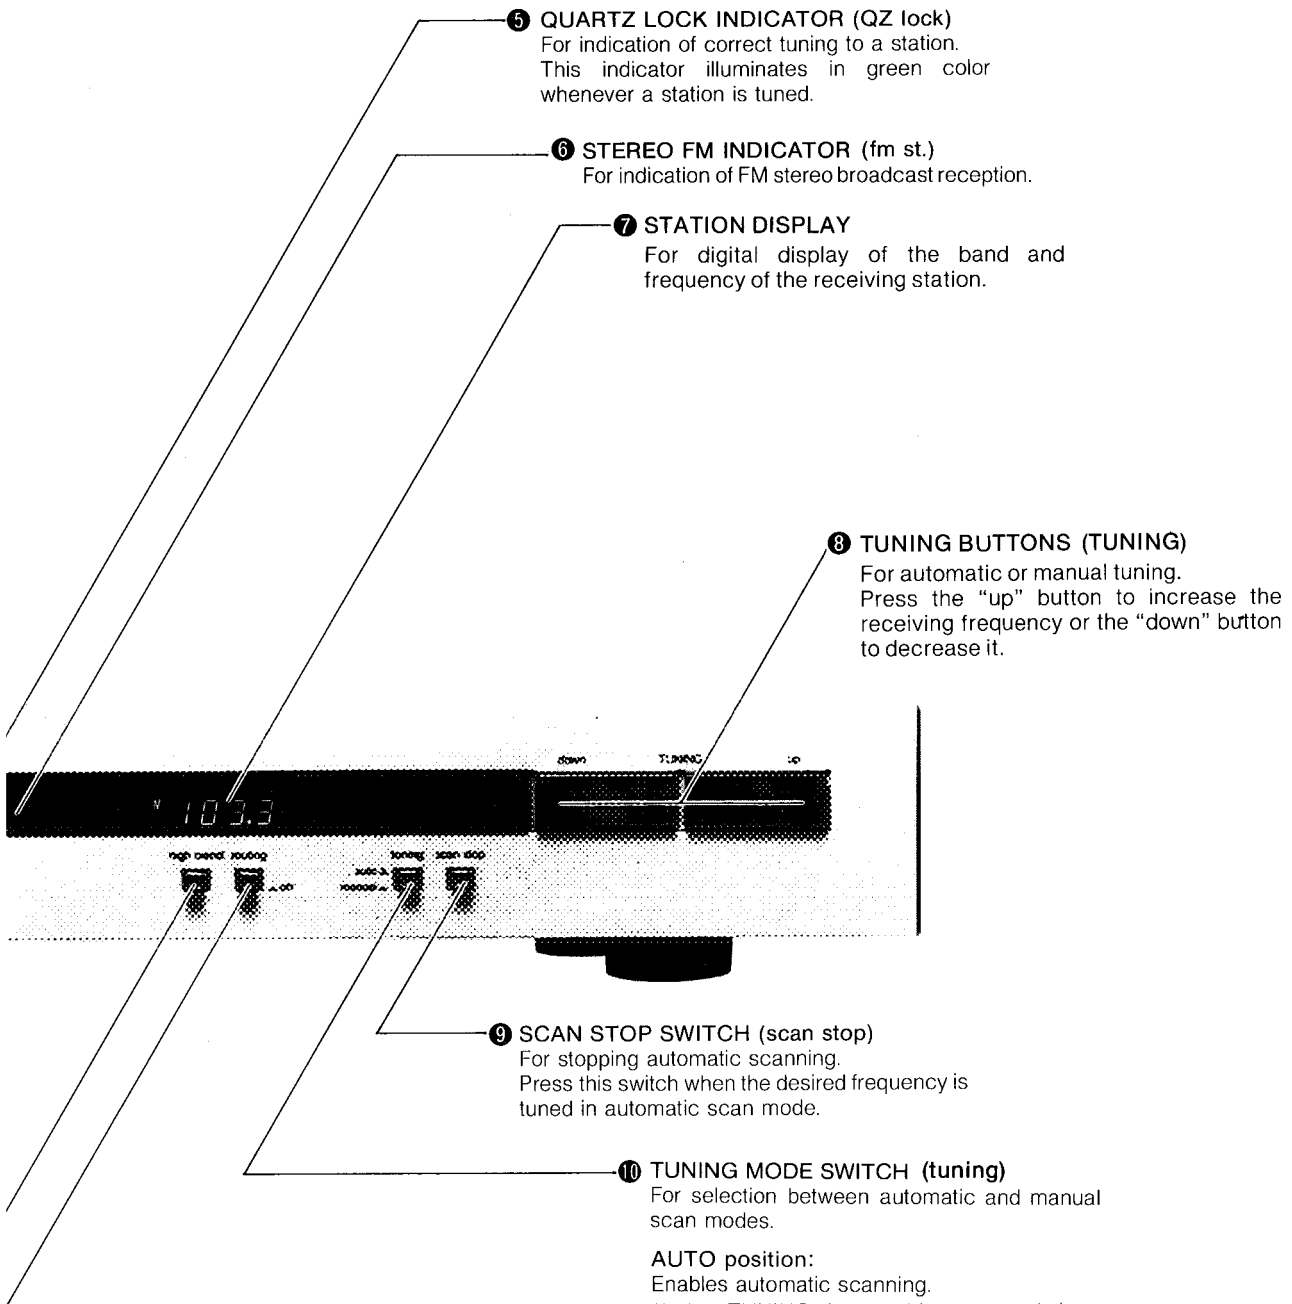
❺ QUARTZ LOCK INDICATOR (QZ lock)
For indication of correct tuning to a station. This indicator illuminates in green color whenever a station is tuned.

❻ STEREO FM INDICATOR (fm st.)
For indication of FM stereo broadcast reception.

❼ STATION DISPLAY
For digital display of the band and frequency of the receiving station.

❽ TUNING BUTTONS (TUNING)
For automatic or manual tuning.
Press the "up" button to increase the receiving frequency or the "down" button to decrease it.

down TUNING up

103.3

high blend muting tuning scan stop

❾ SCAN STOP SWITCH (scan stop)
For stopping automatic scanning.
Press this switch when the desired frequency is tuned in automatic scan mode.

❿ TUNING MODE SWITCH (tuning)
For selection between automatic and manual scan modes.

AUTO position:
Enables automatic scanning.
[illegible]